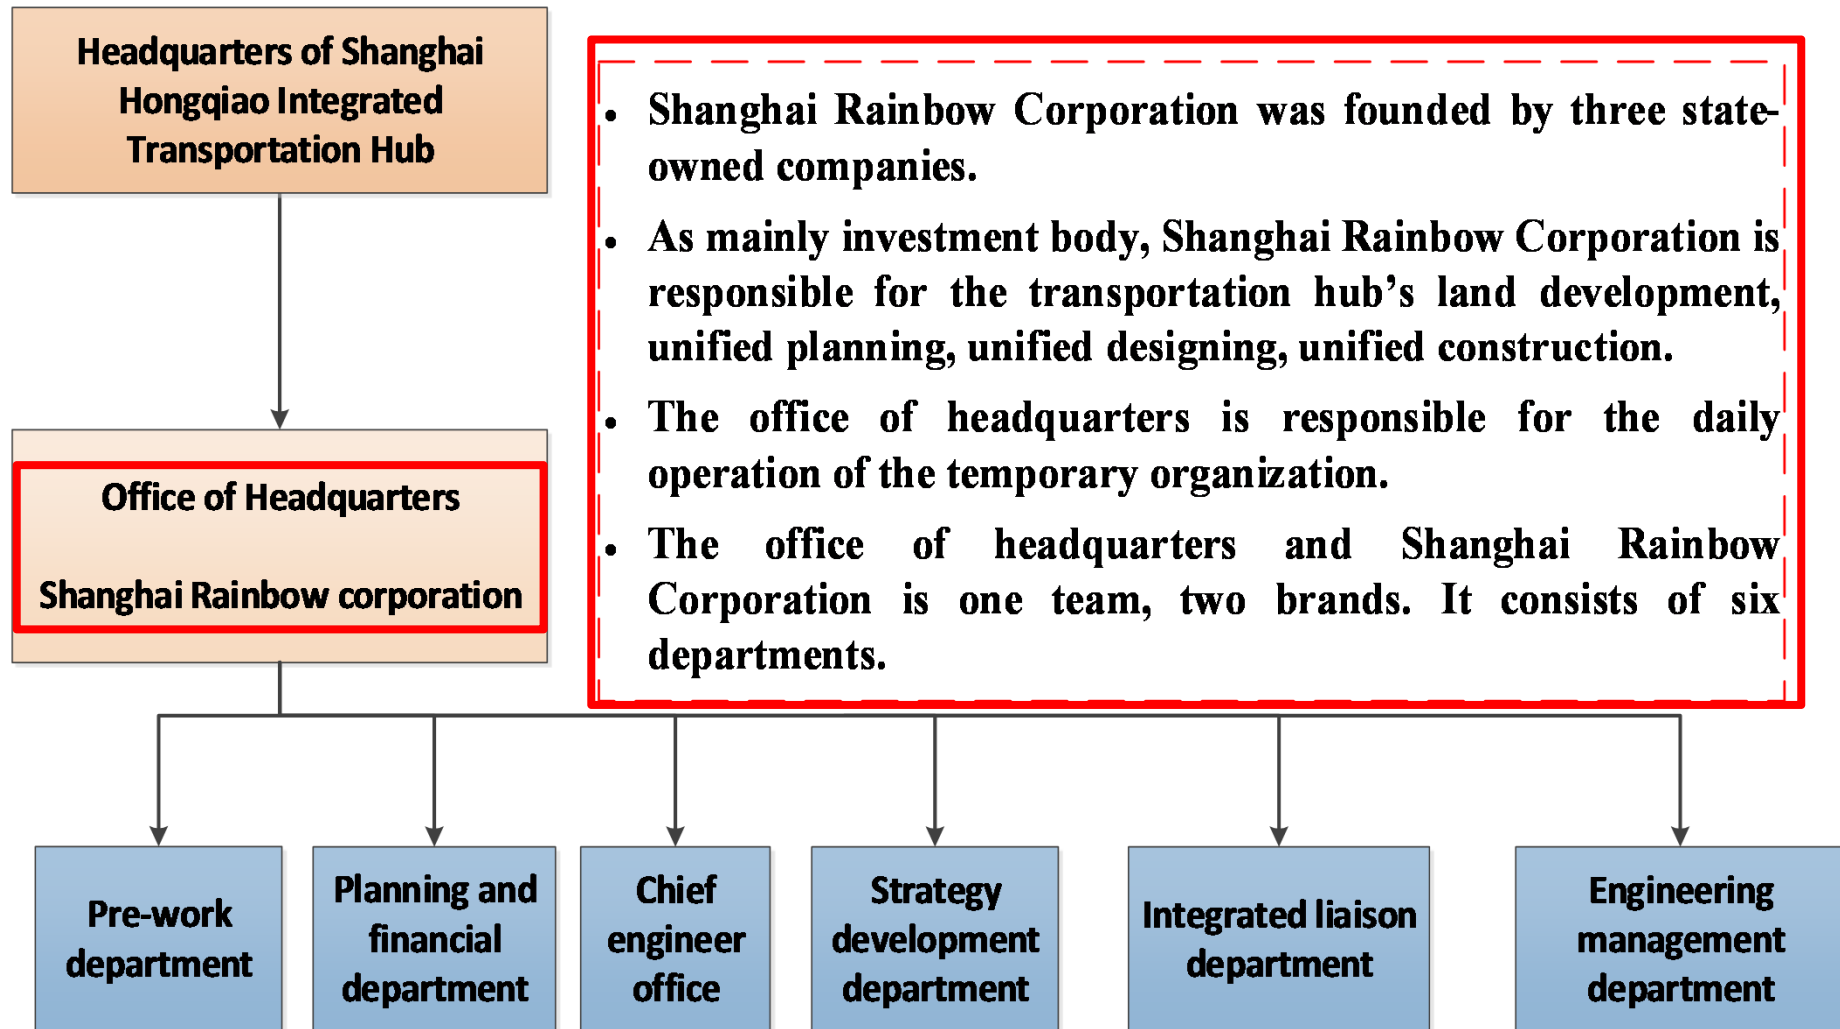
Headquarters of Shanghai Hongqiao Integrated Transportation Hub

Office of Headquarters

Shanghai Rainbow corporation

• Shanghai Rainbow Corporation was founded by three state-owned companies.

• As mainly investment body, Shanghai Rainbow Corporation is responsible for the transportation hub's land development, unified planning, unified designing, unified construction.

• The office of headquarters is responsible for the daily operation of the temporary organization.

• The office of headquarters and Shanghai Rainbow Corporation is one team, two brands. It consists of six departments.

Pre-work department

Planning and financial department

Chief engineer office

Strategy development department

Integrated liaison department

Engineering management department